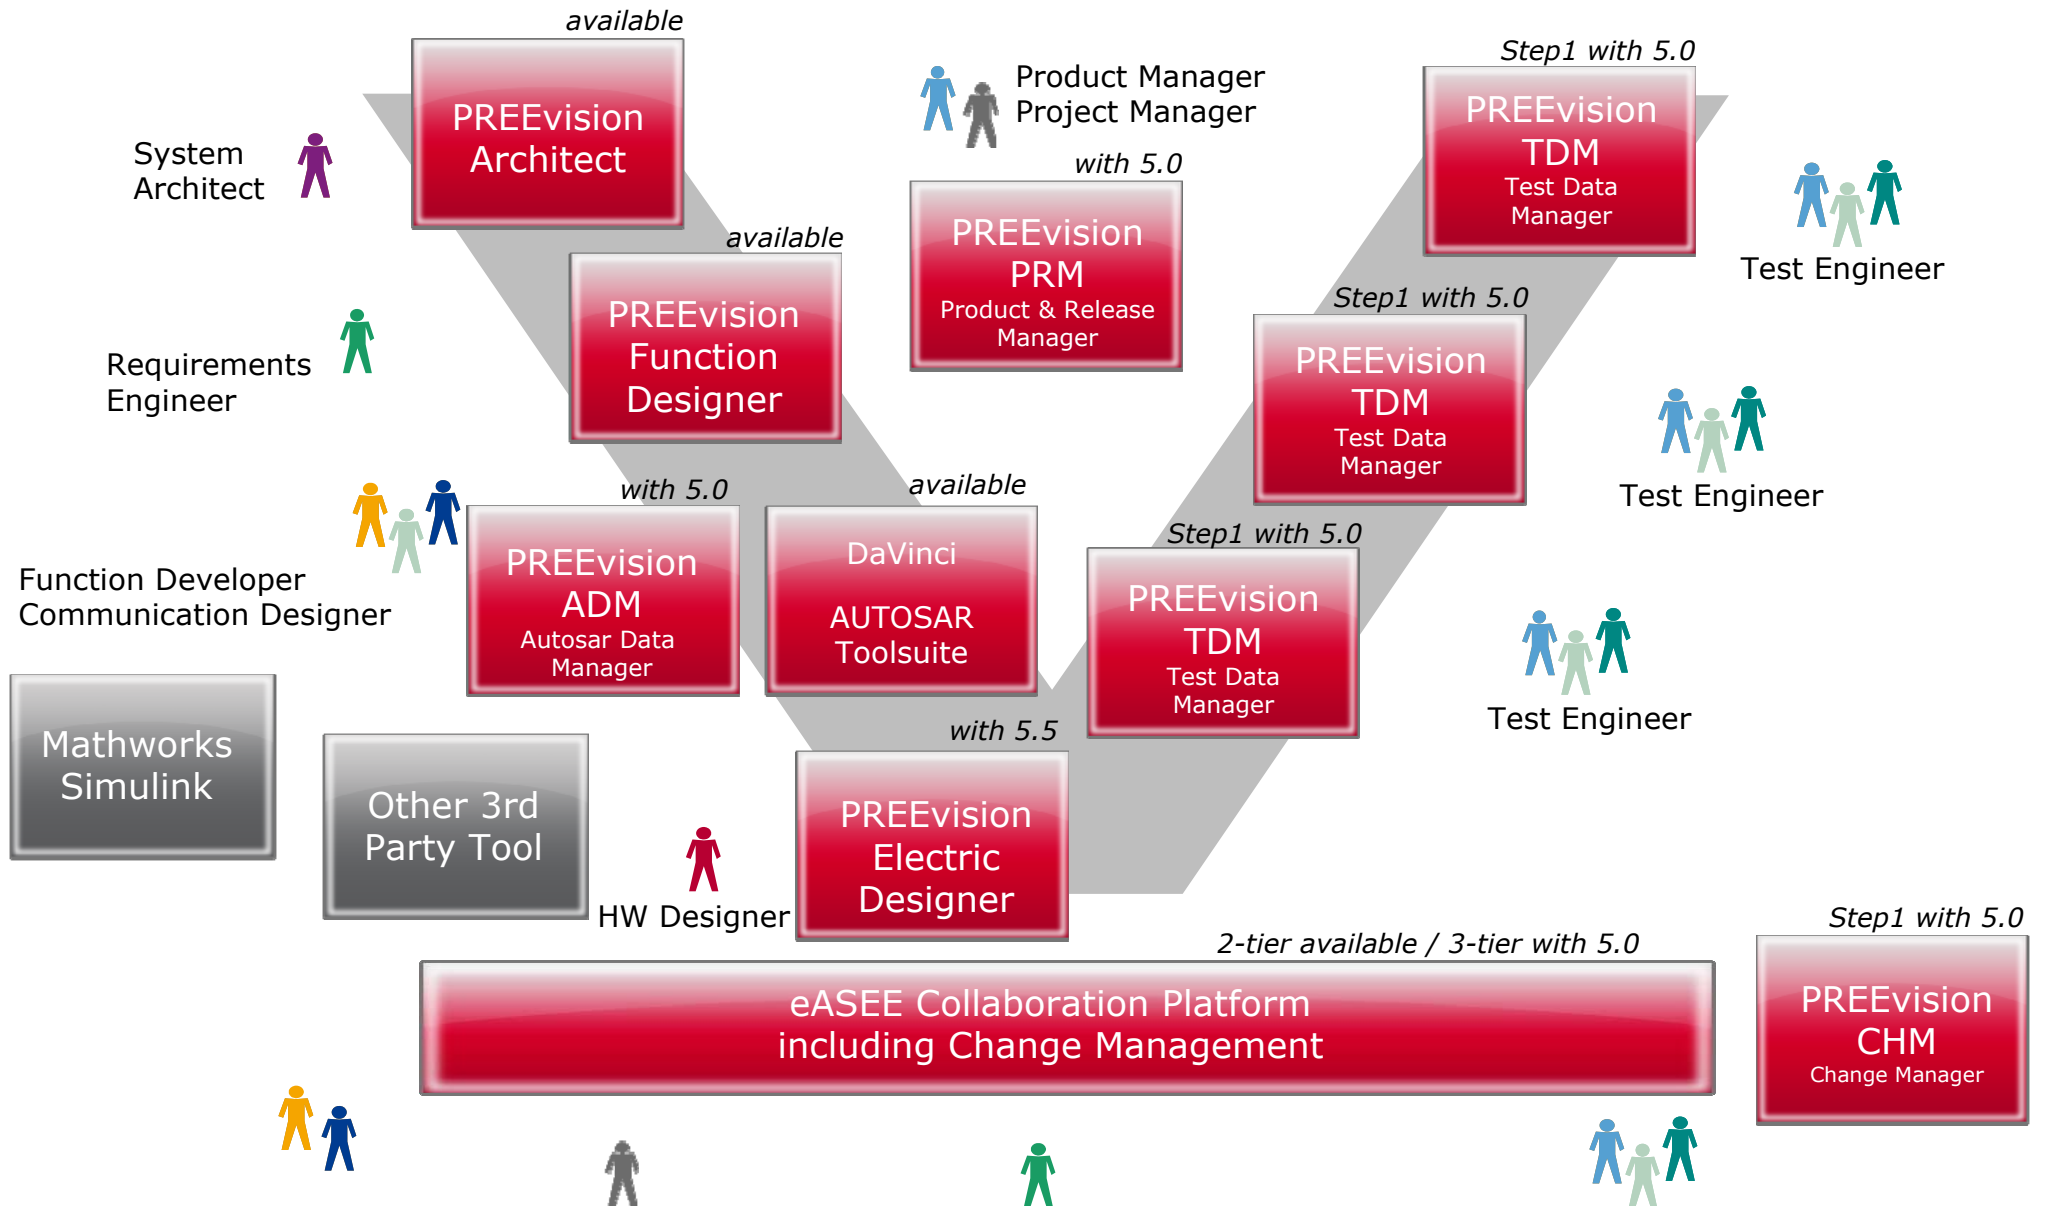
available

PREEvision Architect

System Architect

Product Manager
Project Manager

with 5.0

PREEvision PRM
Product & Release Manager

Step1 with 5.0

PREEvision TDM
Test Data Manager

Test Engineer

available

PREEvision Function Designer

Requirements Engineer

Step1 with 5.0

PREEvision TDM
Test Data Manager

Test Engineer

with 5.0

PREEvision ADM
Autosar Data Manager

available

DaVinci

AUTOSAR Toolsuite

Function Developer
Communication Designer

Step1 with 5.0

PREEvision TDM
Test Data Manager

Test Engineer

Mathworks Simulink

Other 3rd Party Tool

with 5.5

PREEvision Electric Designer

HW Designer

2-tier available / 3-tier with 5.0

eASEE Collaboration Platform
including Change Management

Step1 with 5.0

PREEvision CHM
Change Manager